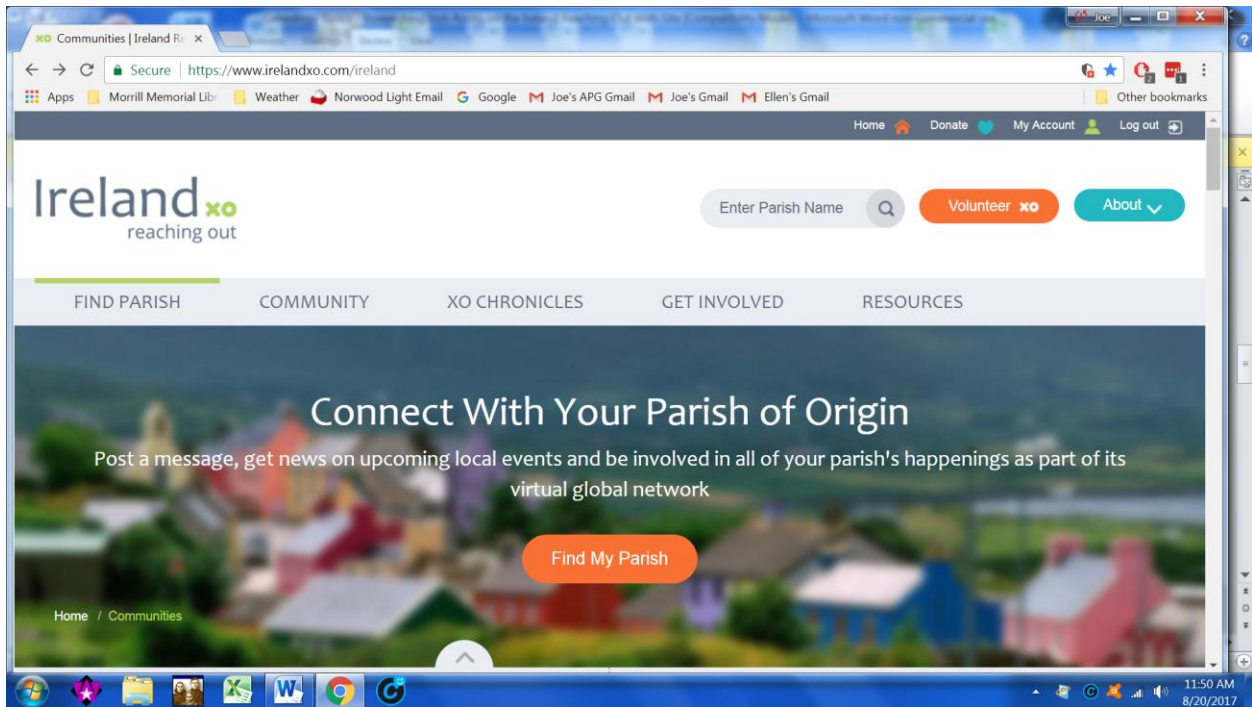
Joe

Communities | Ireland Re ×

Secure | https://www.irelandxo.com/ireland

Apps Morrill Memorial Libr Weather Norwood Light Email Google Joe's APG Gmail Joe's Gmail Ellen's Gmail Other bookmarks

Home Donate My Account Log out

Ireland xo
reaching out

Enter Parish Name

Volunteer xo

About

FIND PARISH COMMUNITY XO CHRONICLES GET INVOLVED RESOURCES

Connect With Your Parish of Origin

Post a message, get news on upcoming local events and be involved in all of your parish's happenings as part of its virtual global network

Find My Parish

Home / Communities

11:50 AM
8/20/2017